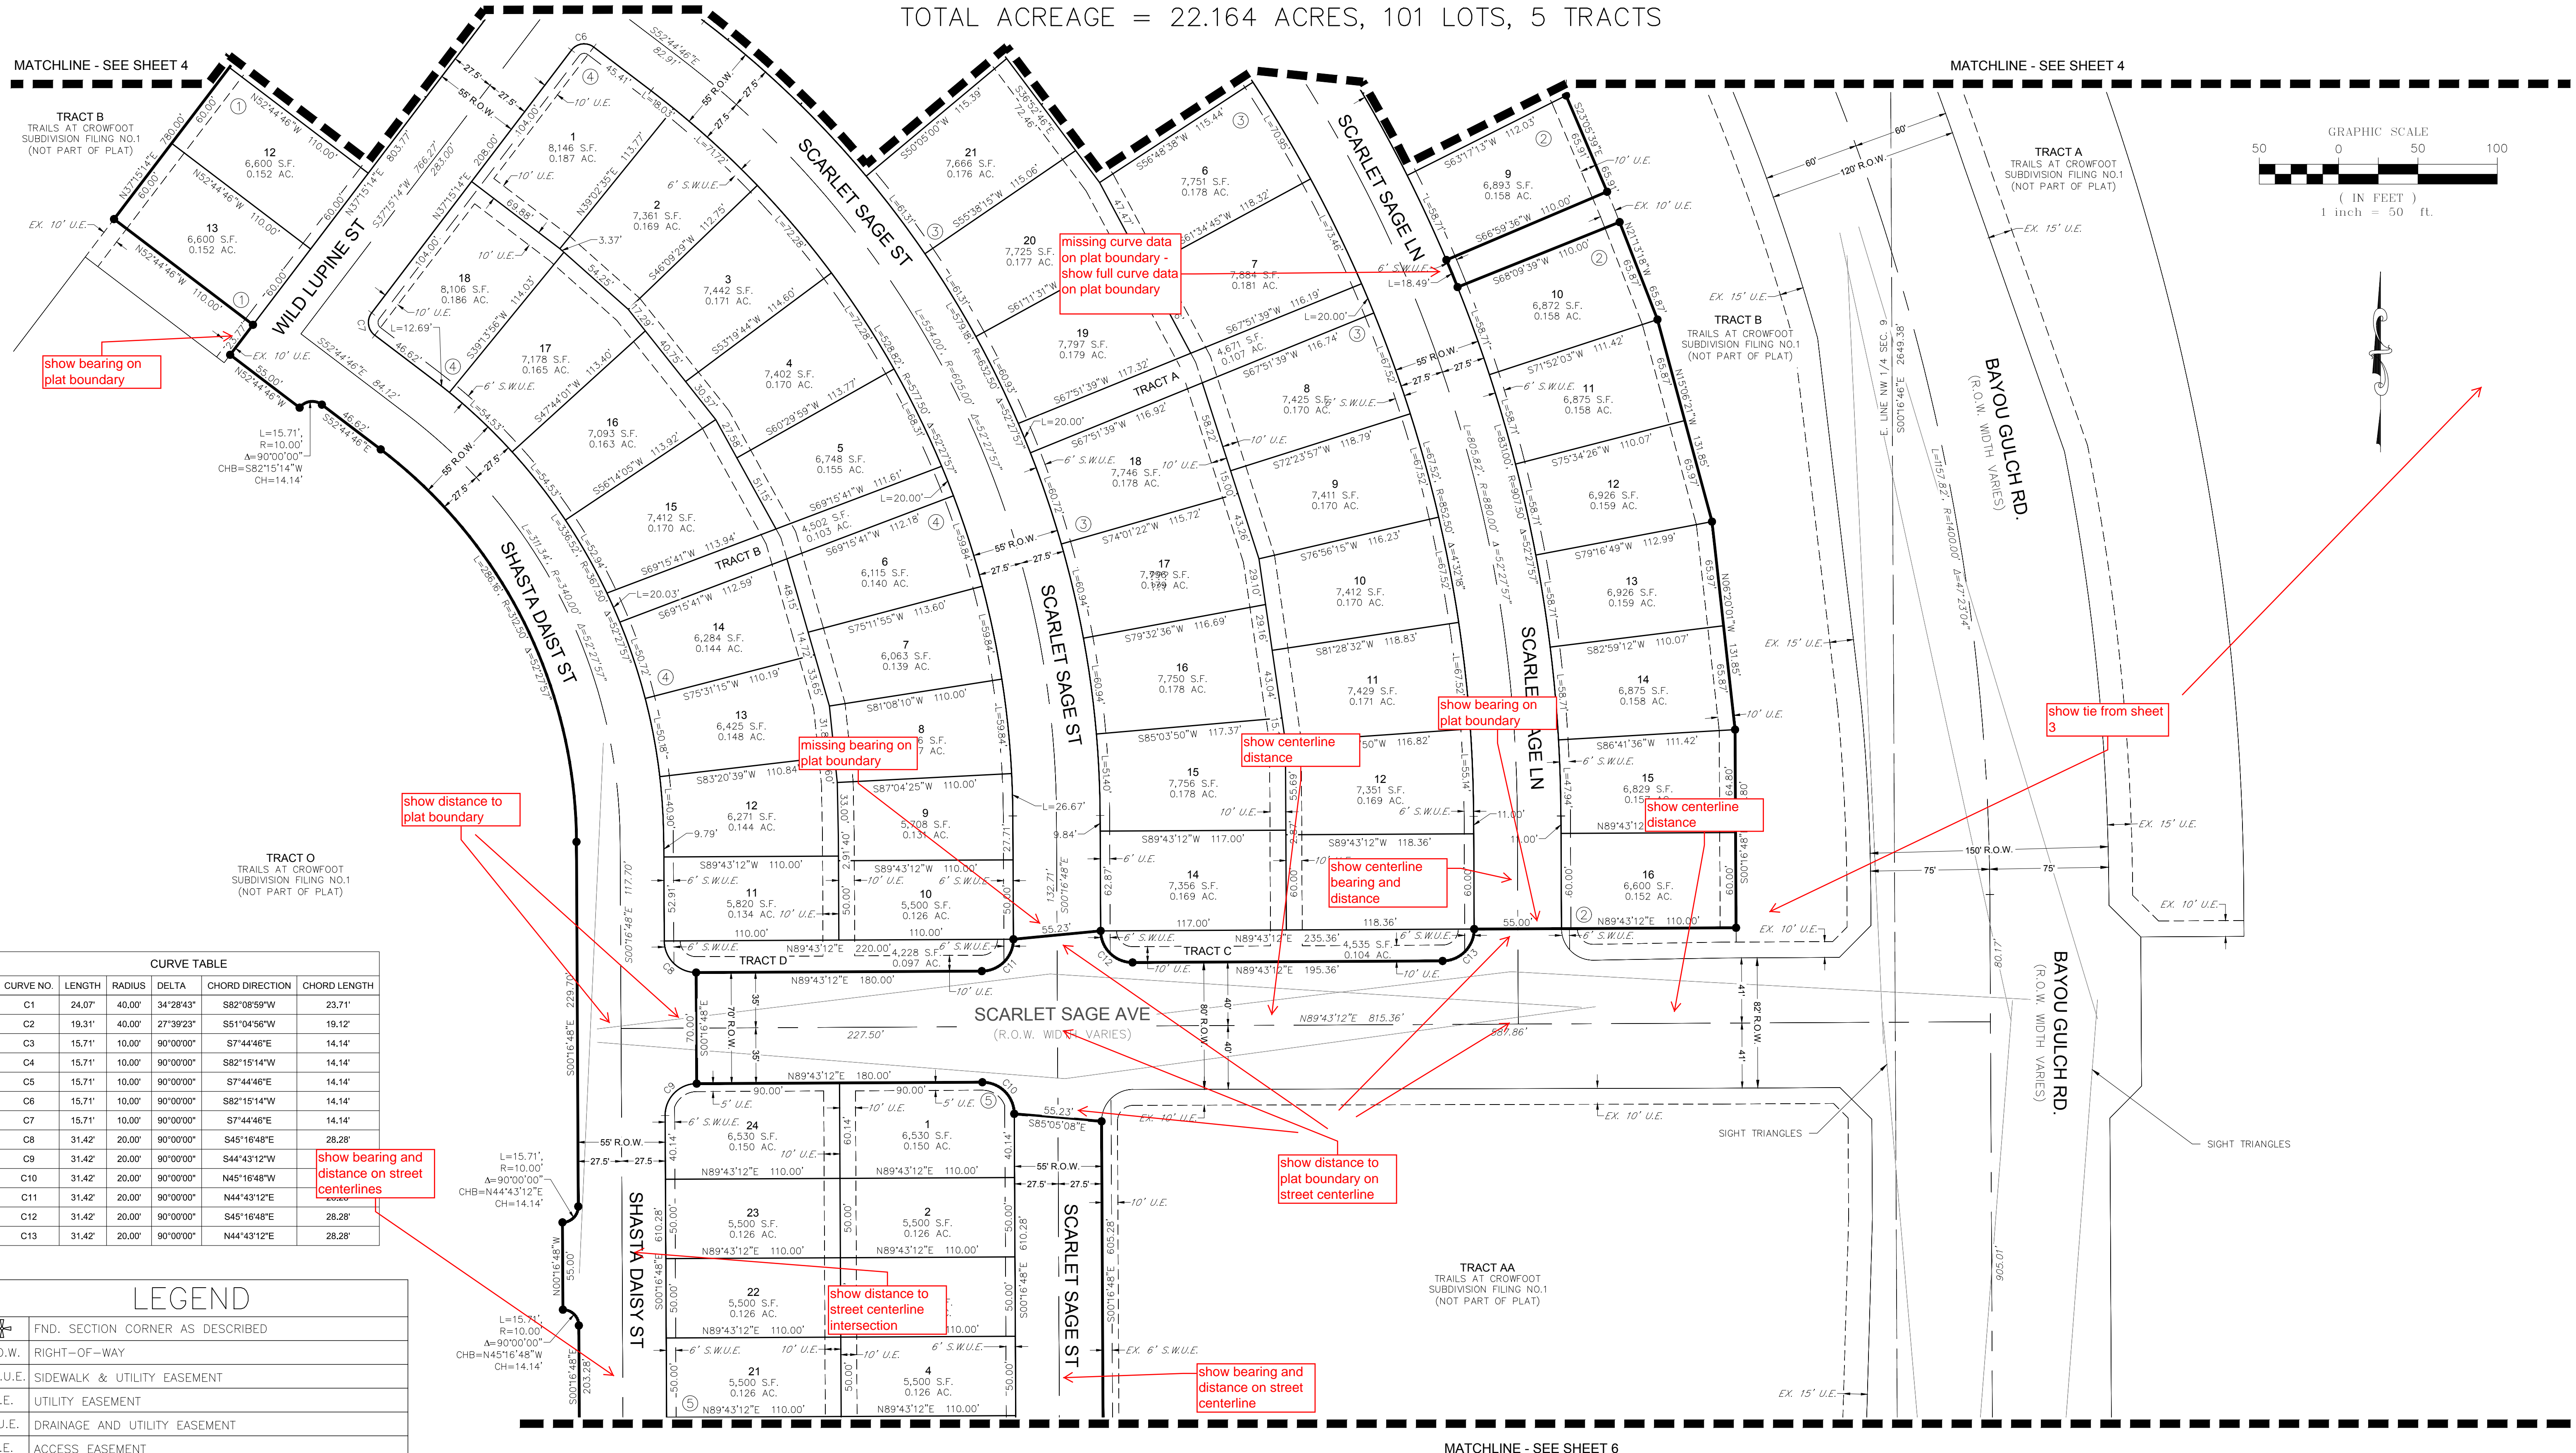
TOTAL ACREAGE = 22.164 ACRES, 101 LOTS, 5 TRACTS

MATCHLINE - SEE SHEET 4

MATCHLINE - SEE SHEET 4

TRACT B
TRAILS AT CROWFOOT SUBDIVISION FILING NO.1 (NOT PART OF PLAT)

TRACT A
TRAILS AT CROWFOOT SUBDIVISION FILING NO.1 (NOT PART OF PLAT)

TRACT B
TRAILS AT CROWFOOT SUBDIVISION FILING NO.1 (NOT PART OF PLAT)

TRACT O
TRAILS AT CROWFOOT SUBDIVISION FILING NO.1 (NOT PART OF PLAT)

TRACT AA
TRAILS AT CROWFOOT SUBDIVISION FILING NO.1 (NOT PART OF PLAT)

GRAPHIC SCALE
50 0 50 100
( IN FEET )
1 inch = 50 ft.

WILD LUPINE ST
SCARLET SAGE ST
SCARLET SAGE LN
SHASTA DAISY ST
SCARLET SAGE AVE
(R.O.W. WIDTH VARIES)
BAYOU GULCH RD.
(R.O.W. WIDTH VARIES)
TRACT A
TRACT B
TRACT C
TRACT D

12 6,600 S.F. 0.152 AC.
13 6,600 S.F. 0.152 AC.
1 8,146 S.F. 0.187 AC.
2 7,361 S.F. 0.169 AC.
3 7,442 S.F. 0.171 AC.
4 7,402 S.F. 0.170 AC.
5 6,748 S.F. 0.155 AC.
6 6,115 S.F. 0.140 AC.
7 6,063 S.F. 0.139 AC.
14 6,284 S.F. 0.144 AC.
15 7,412 S.F. 0.170 AC.
16 7,093 S.F. 0.163 AC.
17 7,178 S.F. 0.165 AC.
18 8,106 S.F. 0.186 AC.
13 6,425 S.F. 0.148 AC.
12 6,271 S.F. 0.144 AC.
11 5,820 S.F. 0.134 AC.
10 5,500 S.F. 0.126 AC.
21 7,666 S.F. 0.176 AC.
20 7,725 S.F. 0.177 AC.
19 7,797 S.F. 0.179 AC.
18 7,746 S.F. 0.178 AC.
17 7,796 S.F. 0.179 AC.
16 7,750 S.F. 0.178 AC.
15 7,756 S.F. 0.178 AC.
14 7,356 S.F. 0.169 AC.
6 7,751 S.F. 0.178 AC.
7 7,884 S.F. 0.181 AC.
8 7,425 S.F. 0.170 AC.
9 7,411 S.F. 0.170 AC.
10 7,412 S.F. 0.170 AC.
11 7,429 S.F. 0.171 AC.
12 7,351 S.F. 0.169 AC.
4,671 S.F. 0.107 AC.
4,502 S.F. 0.103 AC.
4,228 S.F. 0.097 AC.
4,535 S.F. 0.104 AC.
9 6,893 S.F. 0.158 AC.
10 6,872 S.F. 0.158 AC.
11 6,875 S.F. 0.158 AC.
12 6,926 S.F. 0.159 AC.
13 6,926 S.F. 0.159 AC.
14 6,875 S.F. 0.158 AC.
15 6,829 S.F. 0.15
16 6,600 S.F. 0.152 AC.
24 6,530 S.F. 0.150 AC.
23 5,500 S.F. 0.126 AC.
22 5,500 S.F. 0.126 AC.
21 5,500 S.F. 0.126 AC.
1 6,530 S.F. 0.150 AC.
2 5,500 S.F. 0.126 AC.
3 5,500 S.F. 0.126 AC.
4 5,500 S.F. 0.126 AC.

L=15.71', R=10.00', Δ=90°00'00", CHB=S82°15'14"W, CH=14.14'
L=15.71', R=10.00', Δ=90°00'00", CHB=N44°43'12"E, CH=14.14'
L=15.71', R=10.00', Δ=90°00'00", CHB=N45°16'48"W, CH=14.14'

E. LINE NW 1/4 SEC. 9 S00°16'49"E 2649.38'
L=1157.82', R=1400.00', Δ=47°23'04"
SIGHT TRIANGLES
SIGHT TRIANGLES
150' R.O.W.
120' R.O.W.
82' R.O.W.
80' R.O.W.
70' R.O.W.
55' R.O.W.
MATCHLINE - SEE SHEET 6

CURVE TABLE
| CURVE NO. | LENGTH | RADIUS | DELTA | CHORD DIRECTION | CHORD LENGTH |
|---|---|---|---|---|---|
| C1 | 24.07' | 40.00' | 34°28'43" | S82°08'59"W | 23.71' |
| C2 | 19.31' | 40.00' | 27°39'23" | S51°04'56"W | 19.12' |
| C3 | 15.71' | 10.00' | 90°00'00" | S7°44'46"E | 14.14' |
| C4 | 15.71' | 10.00' | 90°00'00" | S82°15'14"W | 14.14' |
| C5 | 15.71' | 10.00' | 90°00'00" | S7°44'46"E | 14.14' |
| C6 | 15.71' | 10.00' | 90°00'00" | S82°15'14"W | 14.14' |
| C7 | 15.71' | 10.00' | 90°00'00" | S7°44'46"E | 14.14' |
| C8 | 31.42' | 20.00' | 90°00'00" | S45°16'48"E | 28.28' |
| C9 | 31.42' | 20.00' | 90°00'00" | S44°43'12"W | 28.28' |
| C10 | 31.42' | 20.00' | 90°00'00" | N45°16'48"W | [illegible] |
| C11 | 31.42' | 20.00' | 90°00'00" | N44°43'12"E | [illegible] |
| C12 | 31.42' | 20.00' | 90°00'00" | S45°16'48"E | 28.28' |
| C13 | 31.42' | 20.00' | 90°00'00" | N44°43'12"E | 28.28' |

LEGEND
| | FND. SECTION CORNER AS DESCRIBED |
|---|---|
| O.W. | RIGHT-OF-WAY |
| .U.E. | SIDEWALK & UTILITY EASEMENT |
| .E. | UTILITY EASEMENT |
| .U.E. | DRAINAGE AND UTILITY EASEMENT |
| .E. | ACCESS EASEMENT |

show bearing on plat boundary
missing curve data on plat boundary - show full curve data on plat boundary
show bearing on plat boundary
missing bearing on plat boundary
show centerline distance
show distance to plat boundary
show centerline distance
show centerline bearing and distance
show tie from sheet 3
show bearing and distance on street centerlines
show distance to plat boundary on street centerline
show distance to street centerline intersection
show bearing and distance on street centerline